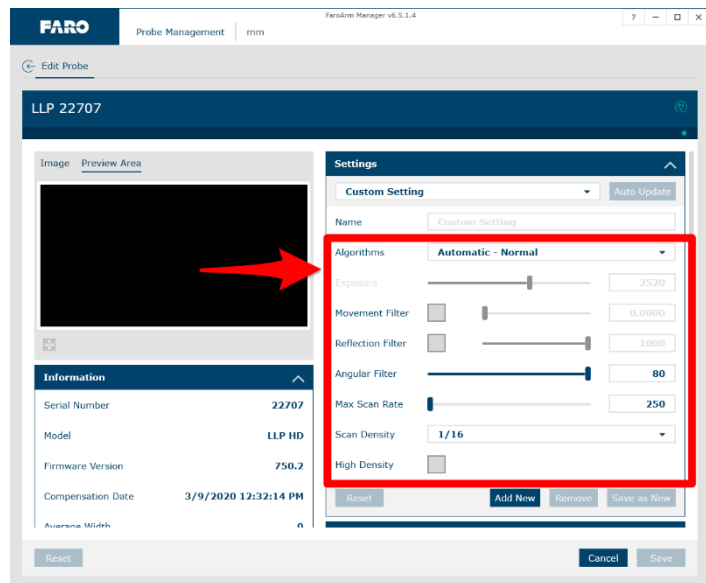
FARO
Probe Management | mm
FaroArm Manager v6.5.1.4
? — ☐ ✕

Edit Probe

LLP 22707

Image Preview Area

Information
Serial Number 22707
Model LLP HD
Firmware Version 750.2
Compensation Date 3/9/2020 12:32:14 PM
Average Width 0

Settings
Custom Setting
Auto Update
Name Custom Setting
Algorithms Automatic - Normal
Exposure 2520
Movement Filter 0.0000
Reflection Filter 1000
Angular Filter 80
Max Scan Rate 250
Scan Density 1/16
High Density

Reset Add New Remove Save as New

Reset
Cancel Save